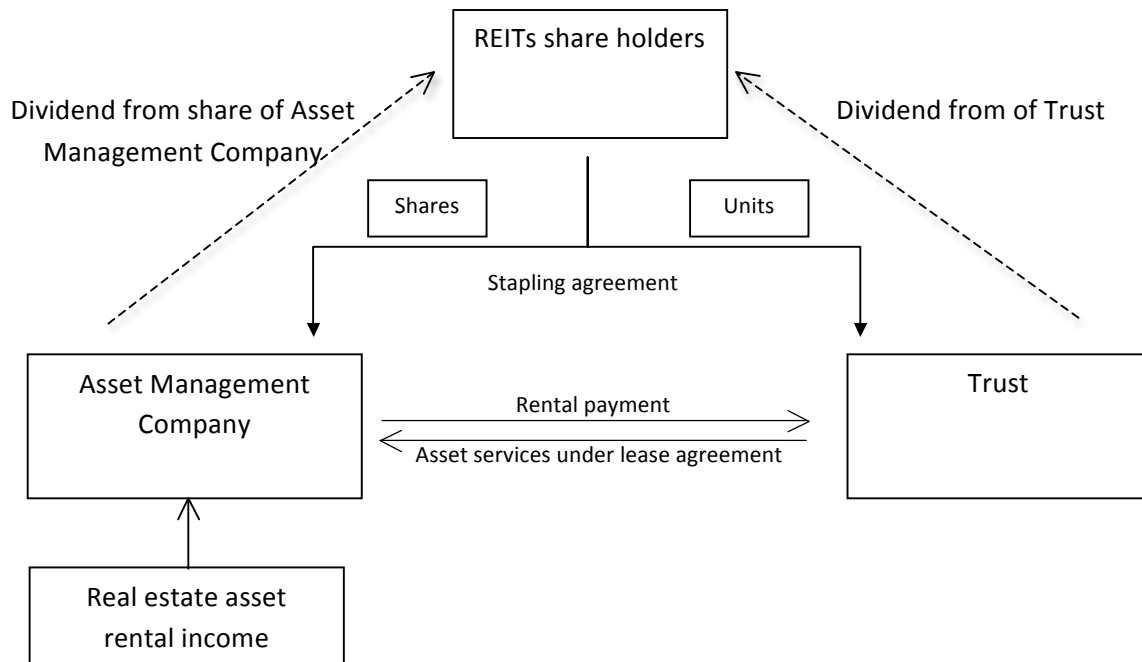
REITs share holders

Dividend from share of Asset Management Company

Dividend from of Trust

Shares

Units

Stapling agreement

Asset Management Company

Trust

Rental payment

Asset services under lease agreement

Real estate asset rental income